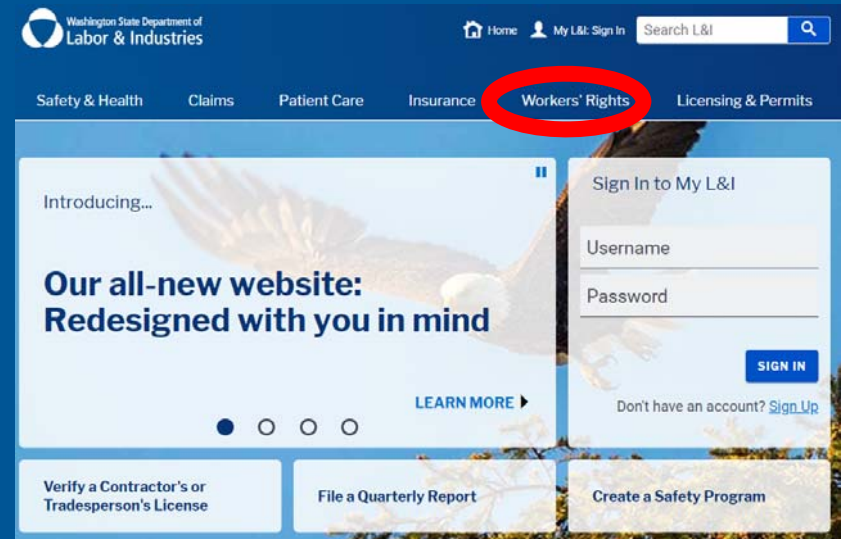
Washington State Department of
Labor & Industries

Home  My L&I: Sign In  Search L&I

Safety & Health  Claims  Patient Care  Insurance  Workers' Rights  Licensing & Permits

Introducing...

Our all-new website: Redesigned with you in mind

LEARN MORE

Sign In to My L&I

Username

Password

SIGN IN

Don't have an account? Sign Up

Verify a Contractor's or Tradesperson's License

File a Quarterly Report

Create a Safety Program